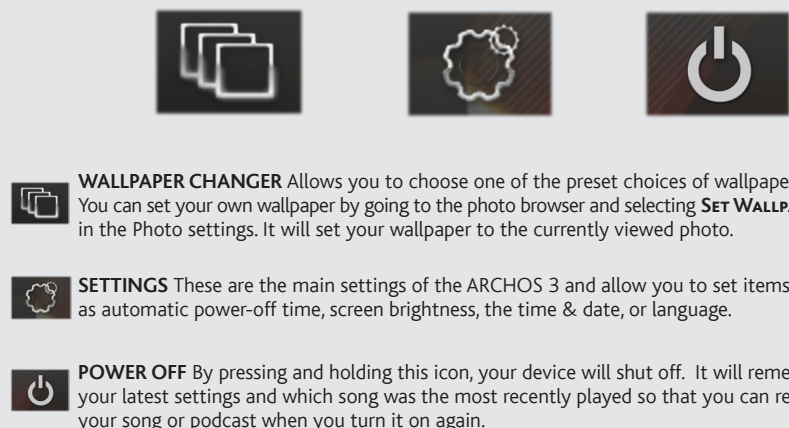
WALLPAPER CHANGER Allows you to choose one of the preset choices of wallpape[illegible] You can set your own wallpaper by going to the photo browser and selecting SET WALLP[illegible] in the Photo settings. It will set your wallpaper to the currently viewed photo.

SETTINGS These are the main settings of the ARCHOS 3 and allow you to set items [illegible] as automatic power-off time, screen brightness, the time & date, or language.

POWER OFF By pressing and holding this icon, your device will shut off. It will reme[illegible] your latest settings and which song was the most recently played so that you can re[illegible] your song or podcast when you turn it on again.